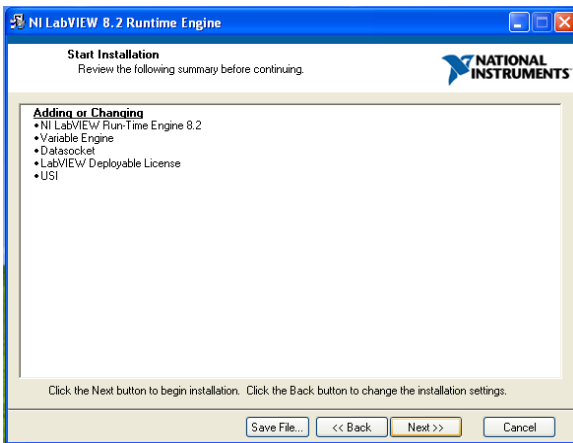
NI LabVIEW 8.2 Runtime Engine

Start Installation
Review the following summary before continuing.

NATIONAL INSTRUMENTS

Adding or Changing
•NI LabVIEW Run-Time Engine 8.2
•Variable Engine
•Datasocket
•LabVIEW Deployable License
•USI

Click the Next button to begin installation. Click the Back button to change the installation settings.

Save File...
<< Back
Next >>
Cancel